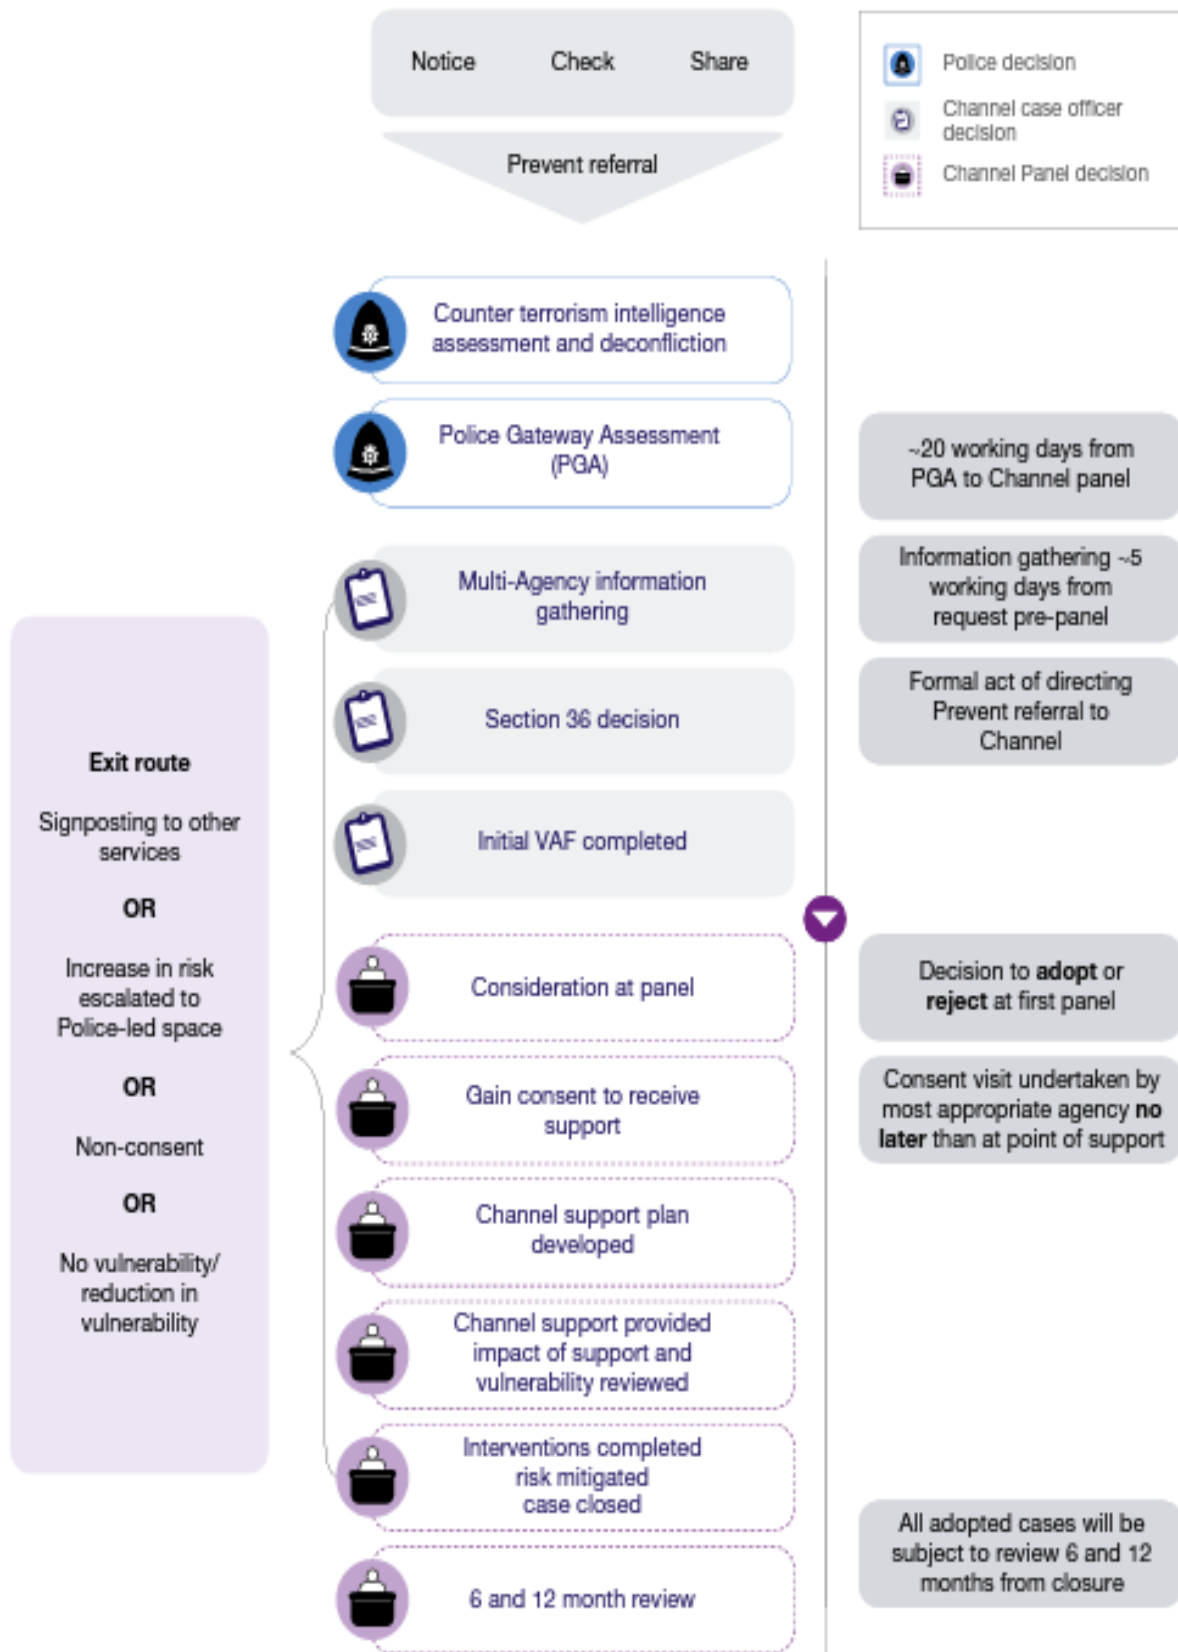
Notice Check Share

Prevent referral

Police decision

Channel case officer decision

Channel Panel decision

Counter terrorism intelligence assessment and deconfliction

Police Gateway Assessment (PGA)

~20 working days from PGA to Channel panel

Multi-Agency information gathering

Information gathering ~5 working days from request pre-panel

Section 36 decision

Formal act of directing Prevent referral to Channel

Initial VAF completed

Exit route

Signposting to other services

OR

Increase in risk escalated to Police-led space

OR

Non-consent

OR

No vulnerability/ reduction in vulnerability

Consideration at panel

Decision to **adopt** or **reject** at first panel

Gain consent to receive support

Consent visit undertaken by most appropriate agency **no later** than at point of support

Channel support plan developed

Channel support provided impact of support and vulnerability reviewed

Interventions completed risk mitigated case closed

All adopted cases will be subject to review 6 and 12 months from closure

6 and 12 month review